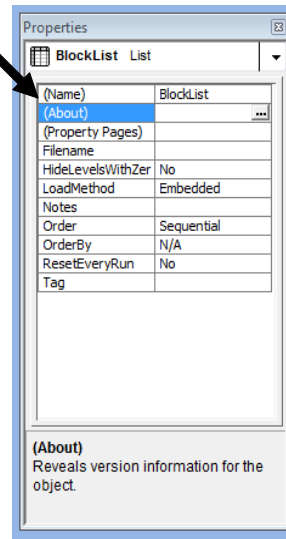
Properties

BlockList List

| | |
|---|---|
| (Name) | BlockList |
| (About) | ... |
| (Property Pages) | |
| Filename | |
| HideLevelsWithZer | No |
| LoadMethod | Embedded |
| Notes | |
| Order | Sequential |
| OrderBy | N/A |
| ResetEveryRun | No |
| Tag | |

(About)
Reveals version information for the object.